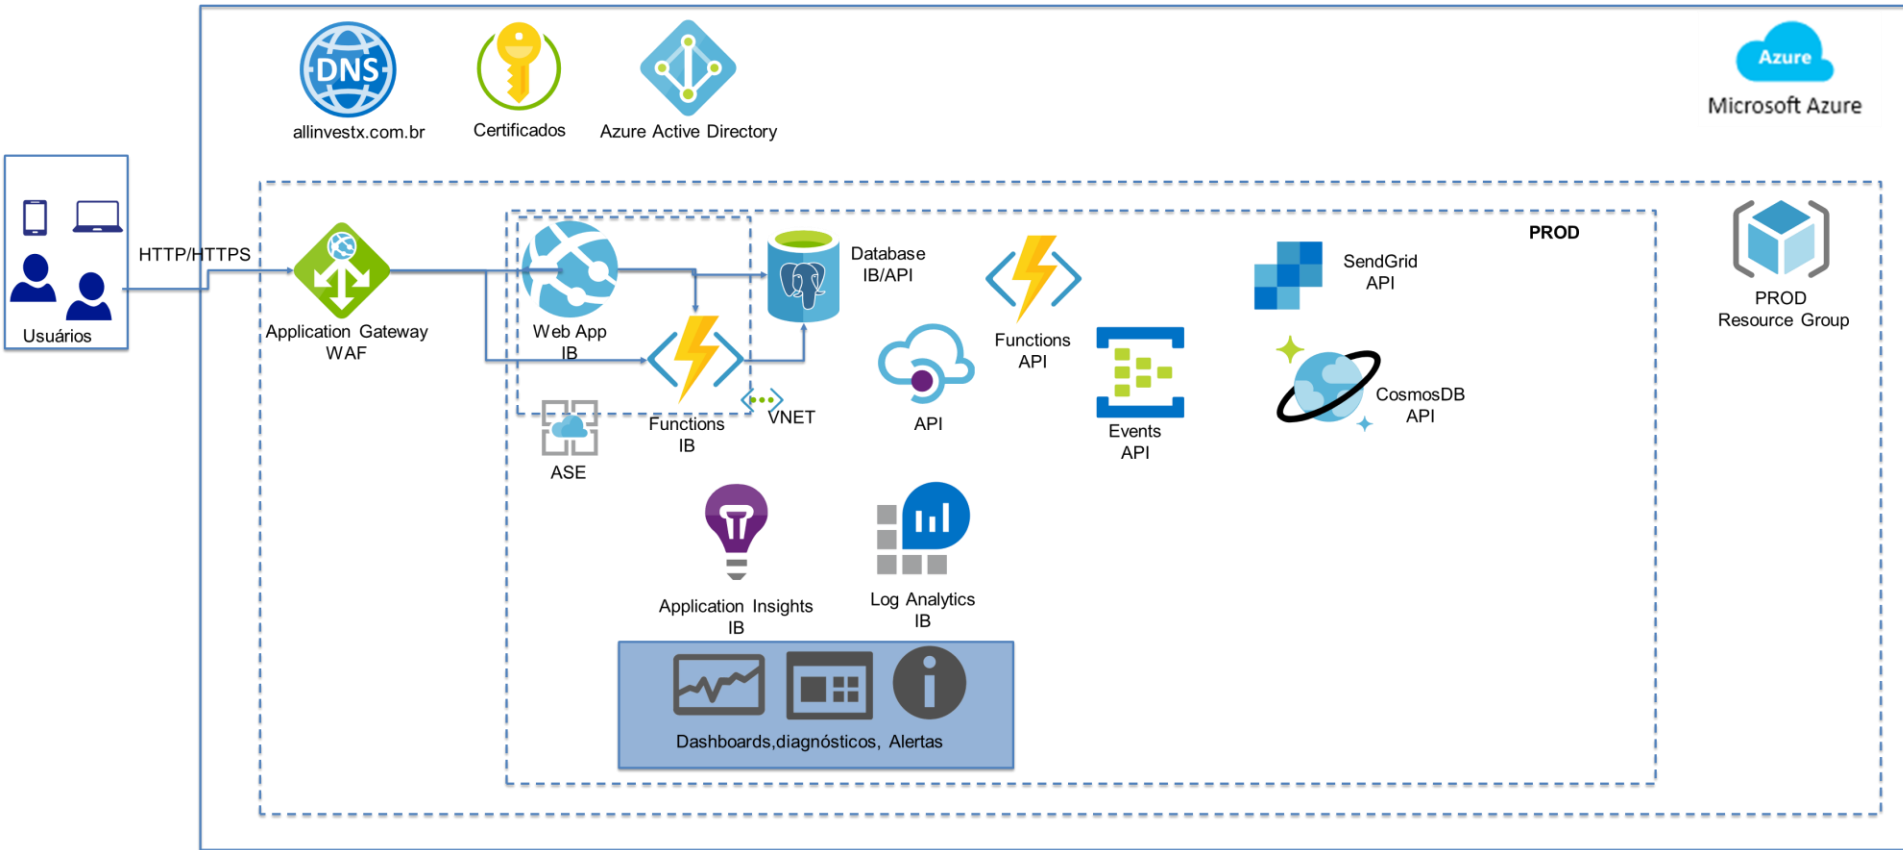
DNS
allinvestx.com.br

Certificados

Azure Active Directory

Azure
Microsoft Azure

Usuários

HTTP/HTTPS

Application Gateway
WAF

Web App
IB

Functions
IB

VNET

ASE

Database
IB/API

API

Functions
API

Events
API

SendGrid
API

CosmosDB
API

PROD

PROD
Resource Group

Application Insights
IB

Log Analytics
IB

Dashboards,diagnósticos, Alertas